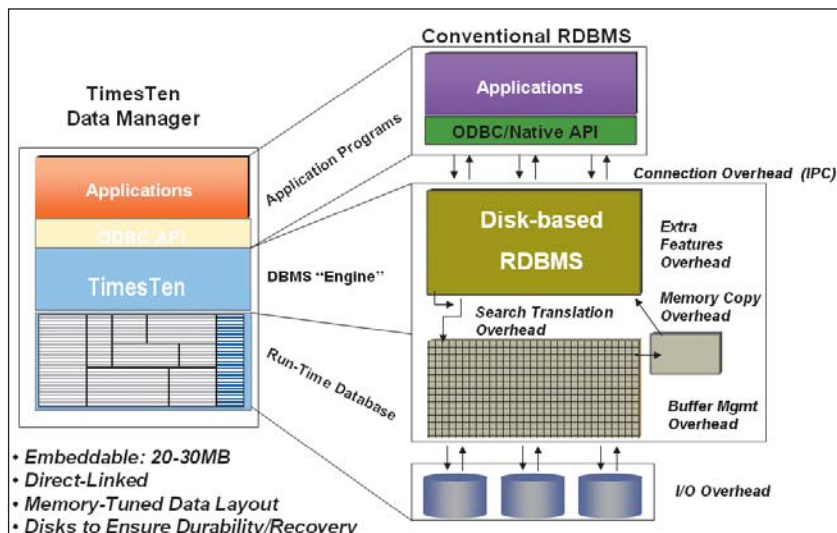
TimesTen Data Manager

Applications

ODBC API

TimesTen

Conventional RDBMS

Applications

ODBC/Native API

Application Programs

Connection Overhead (IPC)

DBMS "Engine"

Disk-based RDBMS

Extra Features Overhead

Search Translation Overhead

Memory Copy Overhead

Run-Time Database

Buffer Mgmt Overhead

I/O Overhead

• Embeddable: 20-30MB
• Direct-Linked
• Memory-Tuned Data Layout
• Disks to Ensure Durability/Recovery